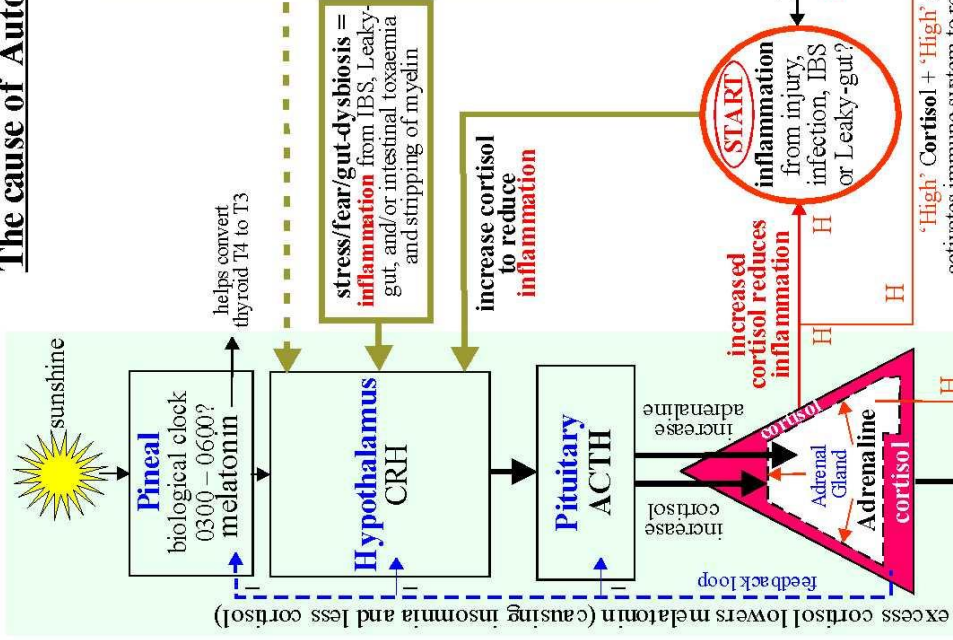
The cause of Auto

sunshine

Pineal
biological clock
0300 – 0600?
melatonin

helps convert
thyroid T4 to T3

Hypothalamus
CRH

stress/fear/gut-dysbiosis = inflammation from IBS, Leaky-gut, and/or intestinal toxaemia and stripping of myelin

increase cortisol to reduce inflammation

Pituitary
ACTH

increase cortisol

increase adrenaline

cortisol

Adrenal Gland

Adrenaline

cortisol

increased cortisol reduces inflammation

H H H H H

START
inflammation
from injury, infection, IBS or Leaky-gut?

'High' Cortisol + 'High'
activates immune system to re

feedback loop

excess cortisol lowers melatonin (causing insomnia and less cortisol)